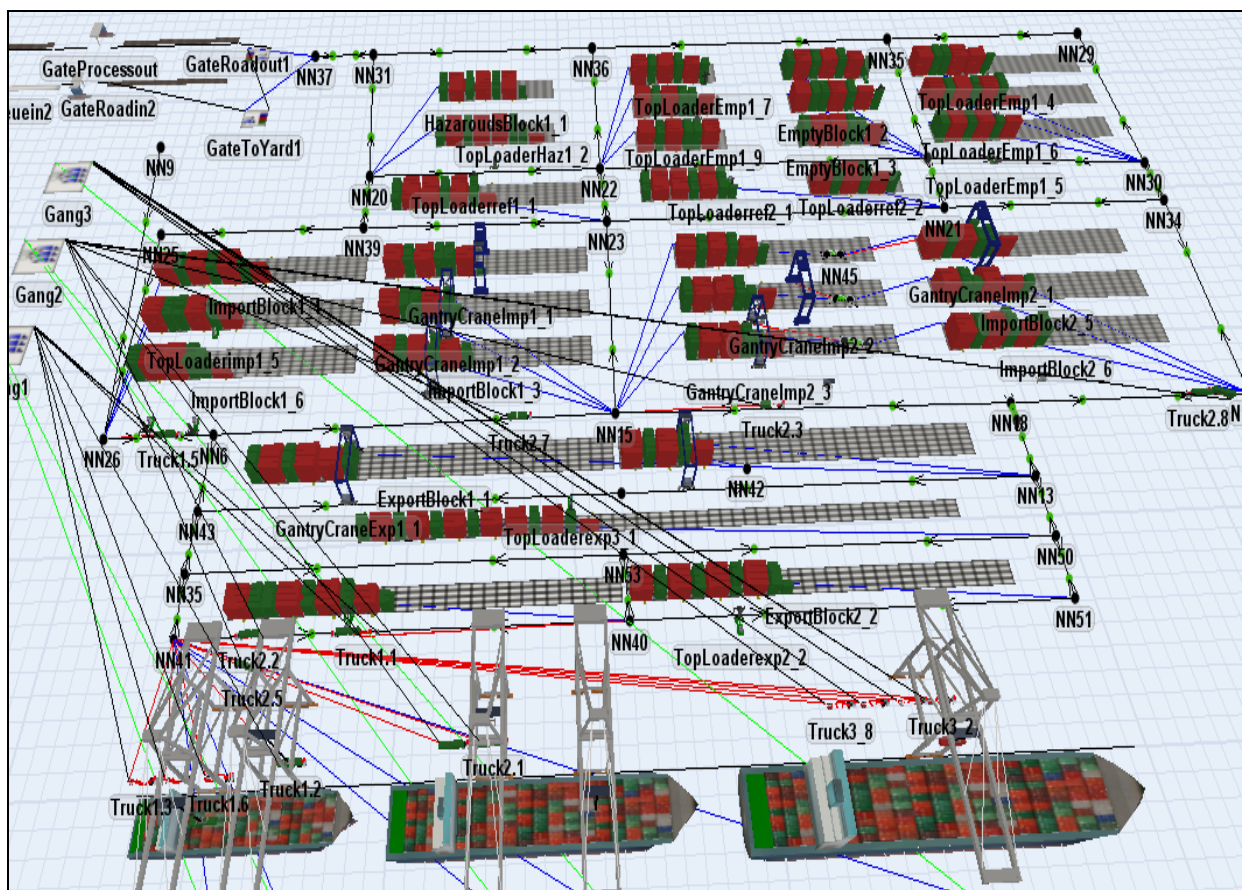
GateProcessout
GateRoadout1
NN37
NN31
NN36
NN35
NN29
eueín2
GateRoadin2
HazaroudsBlock1_1
TopLoaderEmp1_7
TopLoaderEmp1_4
GateToYard1
TopLoaderHaz1_2
TopLoaderEmp1_9
EmptyBlock1_2
TopLoaderEmp1_6
NN9
EmptyBlock1_3
NN30
NN20
NN22
TopLoaderEmp1_5
Gang3
TopLoaderref1_1
TopLoaderref2_1
TopLoaderref2_2
NN34
NN39
NN23
NN21
NN25
NN45
Gang2
ImportBlock1_1
GantryCraneImp2_1
GantryCraneImp1_1
ImportBlock2_5
TopLoaderimp1_5
GantryCraneImp1_2
GantryCraneImp2_2
ImportBlock2_6
g1
ImportBlock1_3
ImportBlock1_6
GantryCraneImp2_3
Truck2.8
NN15
NN18
Truck2.7
Truck2.3
NN26
Truck1.5
NN6
NN42
NN13
ExportBlock1_1
NN43
GantryCraneExp1_1
TopLoaderexp3_1
NN50
NN53
NN35
ExportBlock2_2
NN51
NN40
NN41
Truck2.2
Truck1.1
TopLoaderexp2_2
Truck2.5
Truck3_8
Truck3_2
Truck2.1
Truck1.3
Truck1.6
Truck1.2